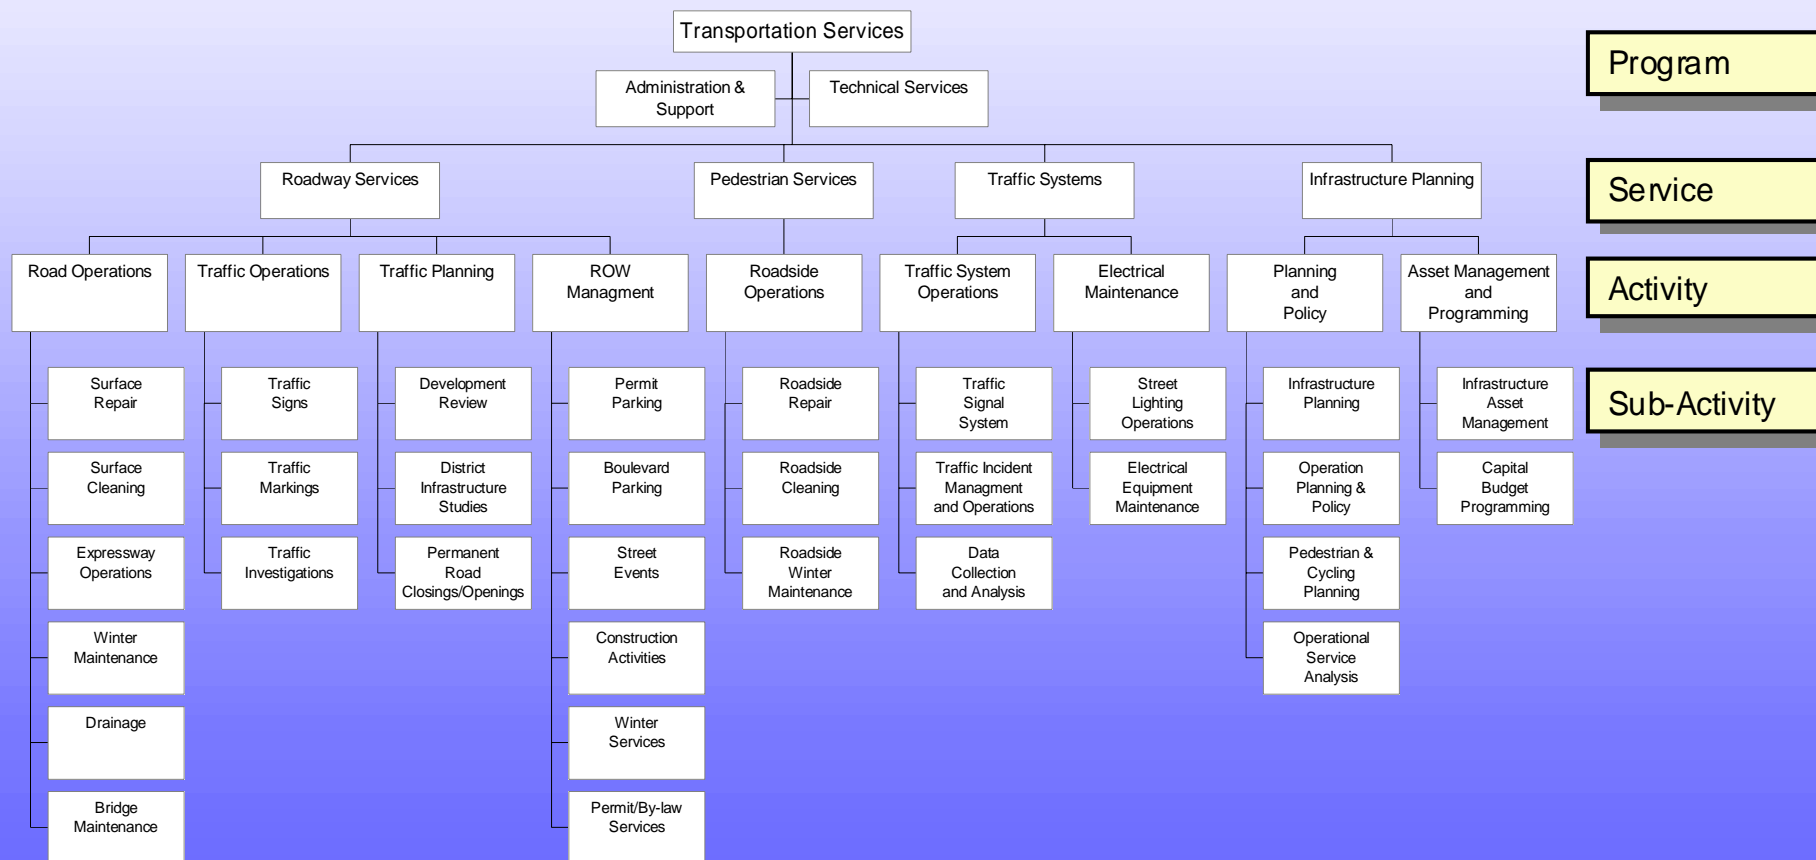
Transportation Services

Administration & Support

Technical Services

Roadway Services

Pedestrian Services

Traffic Systems

Infrastructure Planning

Road Operations

Surface Repair

Surface Cleaning

Expressway Operations

Winter Maintenance

Drainage

Bridge Maintenance

Traffic Operations

Traffic Signs

Traffic Markings

Traffic Investigations

Traffic Planning

Development Review

District Infrastructure Studies

Permanent Road Closings/Openings

ROW Managment

Permit Parking

Boulevard Parking

Street Events

Construction Activities

Winter Services

Permit/By-law Services

Roadside Operations

Roadside Repair

Roadside Cleaning

Roadside Winter Maintenance

Traffic System Operations

Traffic Signal System

Traffic Incident Managment and Operations

Data Collection and Analysis

Electrical Maintenance

Street Lighting Operations

Electrical Equipment Maintenance

Planning and Policy

Infrastructure Planning

Operation Planning & Policy

Pedestrian & Cycling Planning

Operational Service Analysis

Asset Management and Programming

Infrastructure Asset Management

Capital Budget Programming

Program

Service

Activity

Sub-Activity